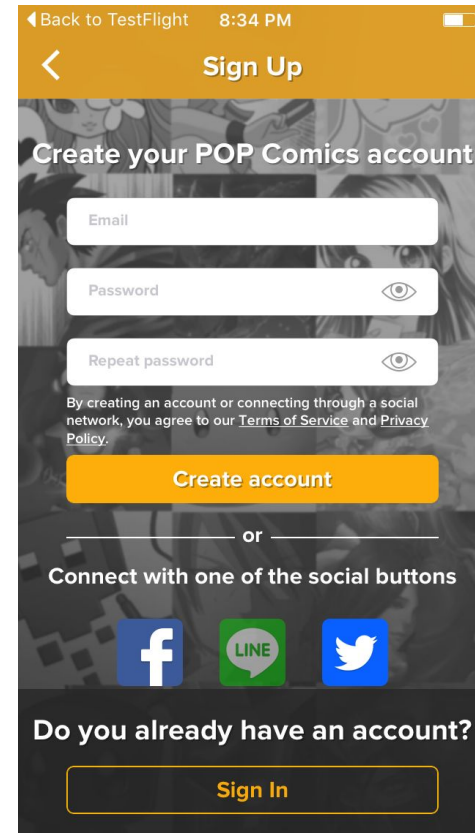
◀ Back to TestFlight 8:34 PM

Sign Up

Create your POP Comics account

Email

Password

Repeat password

By creating an account or connecting through a social network, you agree to our Terms of Service and Privacy Policy.

Create account

or

Connect with one of the social buttons

LINE

Do you already have an account?

Sign In